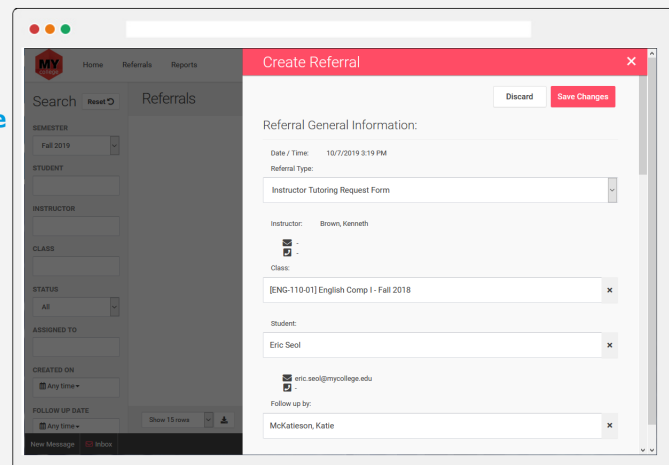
MY

Home Referrals Reports

Search Reset

Referrals

SEMESTER

Fall 2019

STUDENT

INSTRUCTOR

CLASS

STATUS

All

ASSIGNED TO

CREATED ON

Any time

FOLLOW UP DATE

Any time

Show 15 rows

New Message Inbox

Create Referral

Discard Save Changes

Referral General Information:

Date / Time: 10/7/2019 3:19 PM

Referral Type:

Instructor Tutoring Request Form

Instructor: Brown, Kenneth

-

-

Class:

[ENG-110-01] English Comp I - Fall 2018

Student:

Eric Seol

eric.seol@mycollege.edu

-

Follow up by:

McKatieson, Katie